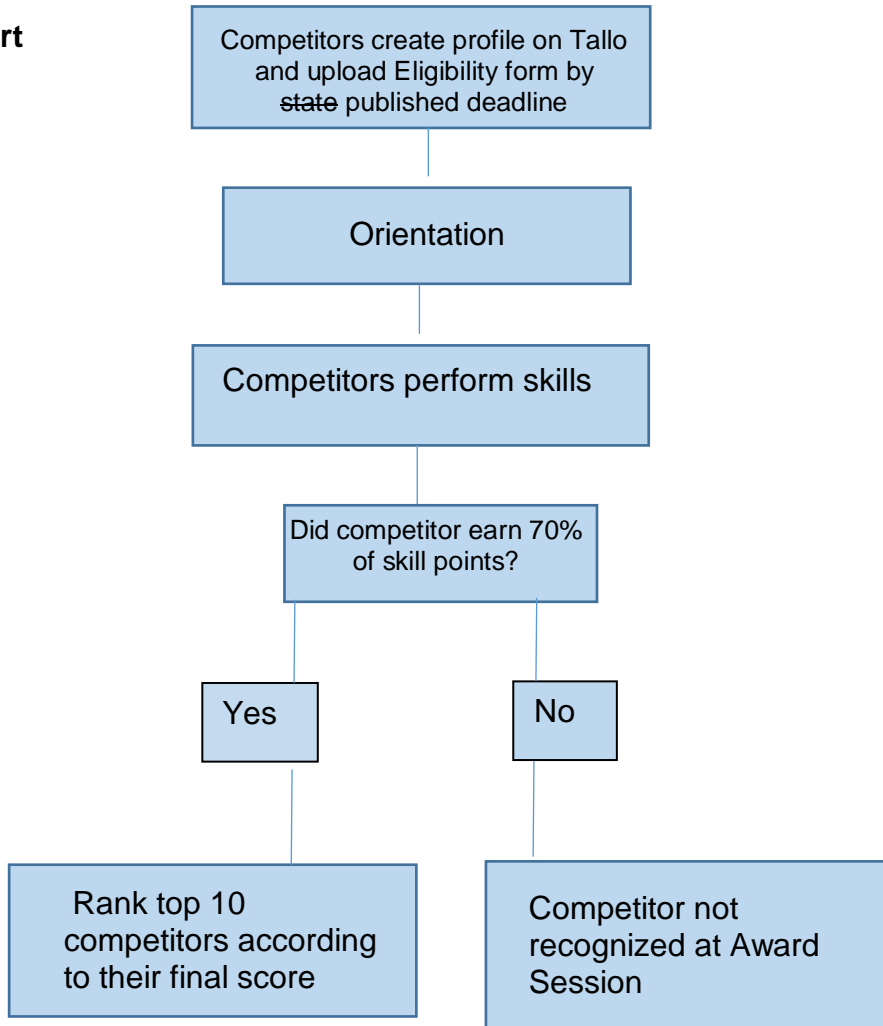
rt

Competitors create profile on Tallo and upload Eligibility form by ~~state~~ published deadline

Orientation

Competitors perform skills

Did competitor earn 70% of skill points?

Yes

No

Rank top 10 competitors according to their final score

Competitor not recognized at Award Session